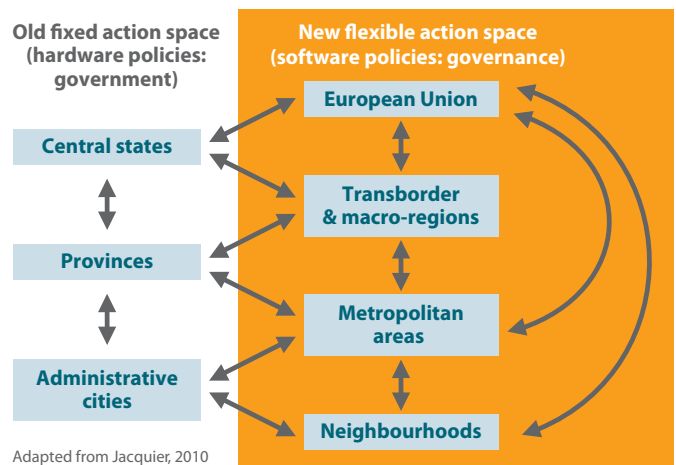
Old fixed action space (hardware policies: government)

New flexible action space (software policies: governance)

European Union

Central states

Transborder & macro-regions

Provinces

Metropolitan areas

Administrative cities

Neighbourhoods

Adapted from Jacquier, 2010